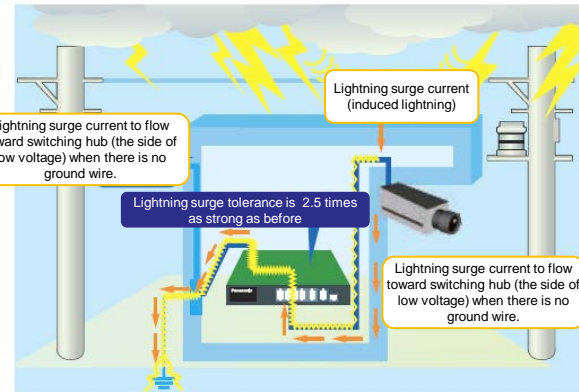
Lightning surge current (induced lightning)

ightning surge current to flow toward switching hub (the side of ow voltage) when there is no ground wire.

Lightning surge tolerance is 2.5 times as strong as before

Lightning surge current to flow toward switching hub (the side of low voltage) when there is no ground wire.

Panasonic